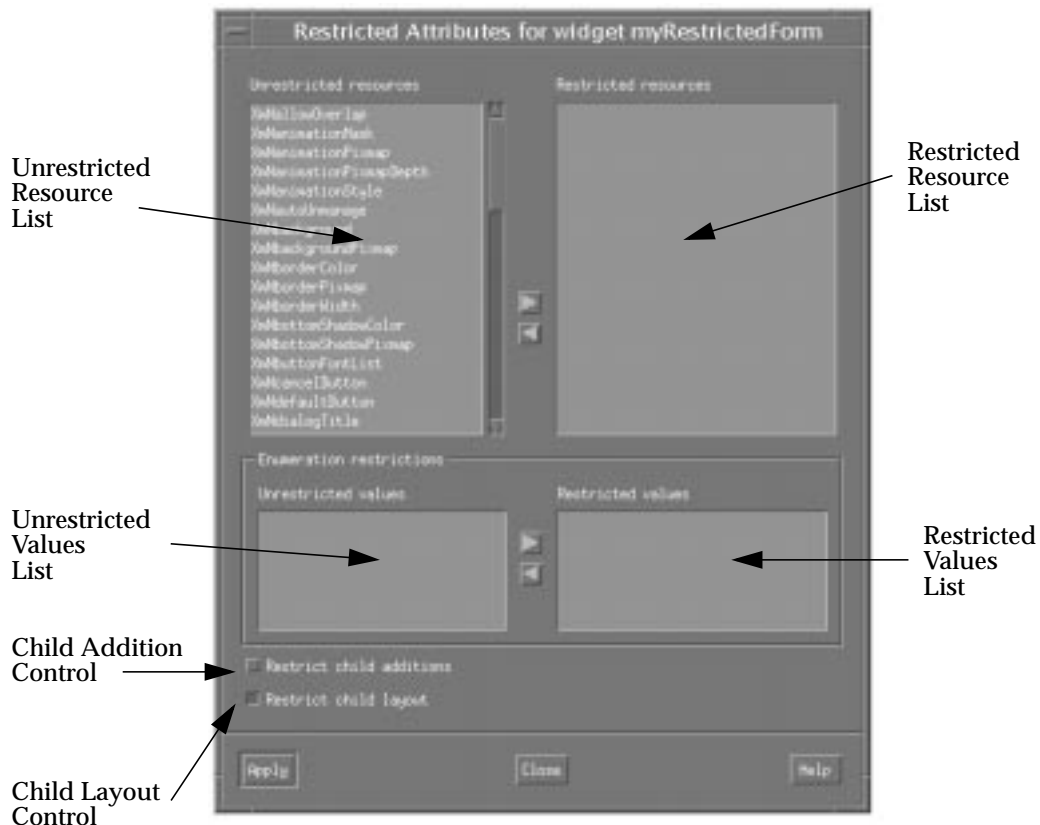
Restricted Attributes for widget myRestrictedForm

Unrestricted resources

XmNallowOverlap
XmNanimationMask
XmNanimationPixmap
XmNanimationPixmapDepth
XmNanimationStyle
XmNautoUnmanage
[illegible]
XmNbackgroundPixmap
XmNborderColor
XmNborderPixmap
XmNborderWidth
XmNbottomShadowColor
XmNbottomShadowPixmap
XmNbuttonFontList
XmNcancelButton
XmNdefaultButton
XmNdialogTitle

Restricted resources

Unrestricted Resource List

Restricted Resource List

Enumeration restrictions

Unrestricted values

Restricted values

Unrestricted Values List

Restricted Values List

Child Addition Control

Restrict child additions

Restrict child layout

Child Layout Control

Apply

Close

Help